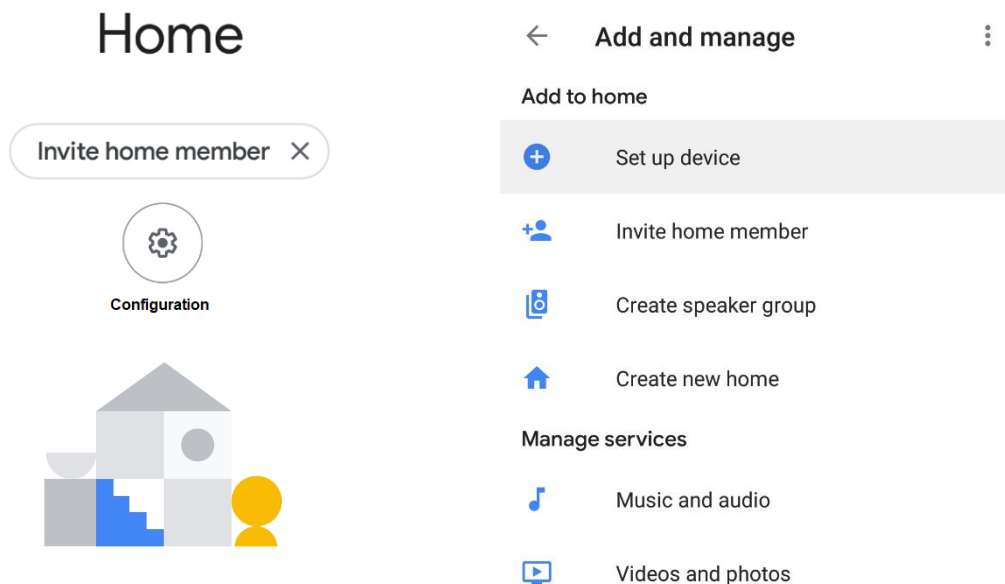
Home

Invite home member ✕

Configuration

← Add and manage ⋮

Add to home

Set up device

Invite home member

Create speaker group

Create new home

Manage services

Music and audio

Videos and photos